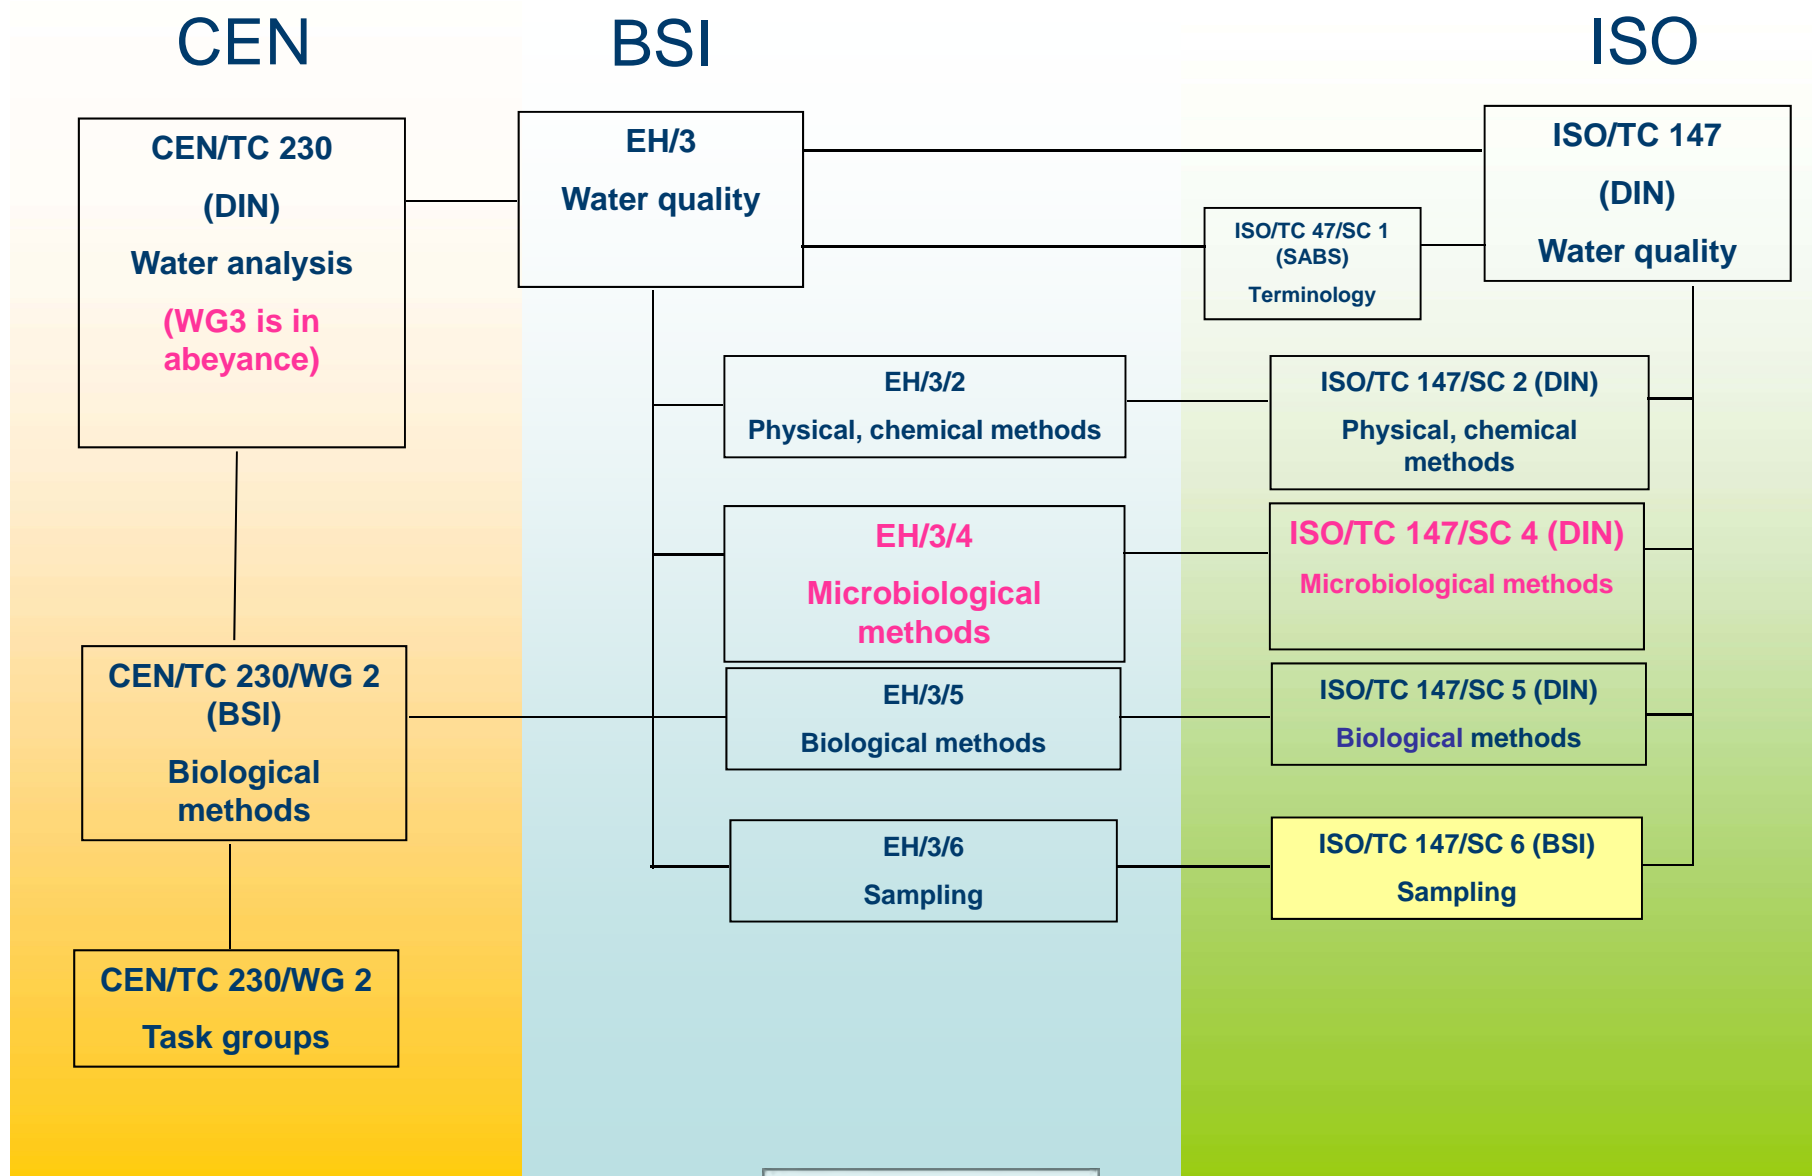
CEN

BSI

ISO

CEN/TC 230
(DIN)
Water analysis
(WG3 is in abeyance)

EH/3
Water quality

ISO/TC 147
(DIN)
Water quality

ISO/TC 47/SC 1
(SABS)
Terminology

EH/3/2
Physical, chemical methods

ISO/TC 147/SC 2 (DIN)
Physical, chemical methods

EH/3/4
Microbiological methods

ISO/TC 147/SC 4 (DIN)
Microbiological methods

CEN/TC 230/WG 2
(BSI)
Biological methods

EH/3/5
Biological methods

ISO/TC 147/SC 5 (DIN)
Biological methods

EH/3/6
Sampling

ISO/TC 147/SC 6 (BSI)
Sampling

CEN/TC 230/WG 2
Task groups